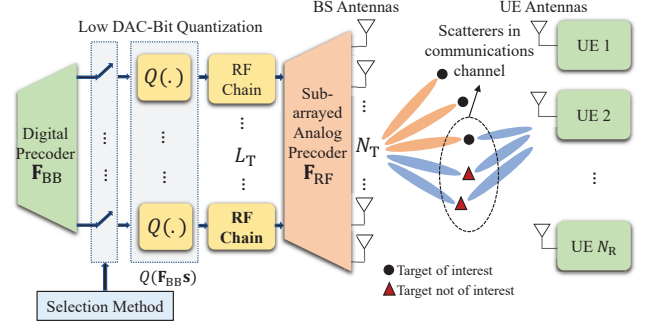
Low DAC-Bit Quantization

BS Antennas

UE Antennas

Scatterers in communications channel

Digital Precoder $\mathbf{F}_{\text{BB}}$

$Q(.)$

RF Chain

⋮

$L_{\text{T}}$

⋮

$Q(.)$

RF Chain

Sub-arrayed Analog Precoder $\mathbf{F}_{\text{RF}}$

$N_{\text{T}}$

UE 1

UE 2

⋮

UE $N_{\text{R}}$

$Q(\mathbf{F}_{\text{BB}}\mathbf{s})$

Selection Method

Target of interest

Target not of interest